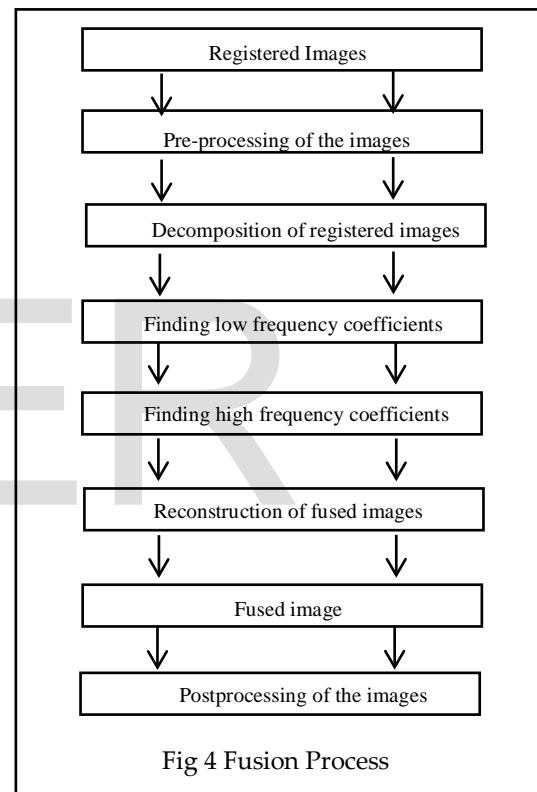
Registered Images

Pre-processing of the images

Decomposition of registered images

Finding low frequency coefficients

Finding high frequency coefficients

Reconstruction of fused images

Fused image

Postprocessing of the images

Fig 4 Fusion Process